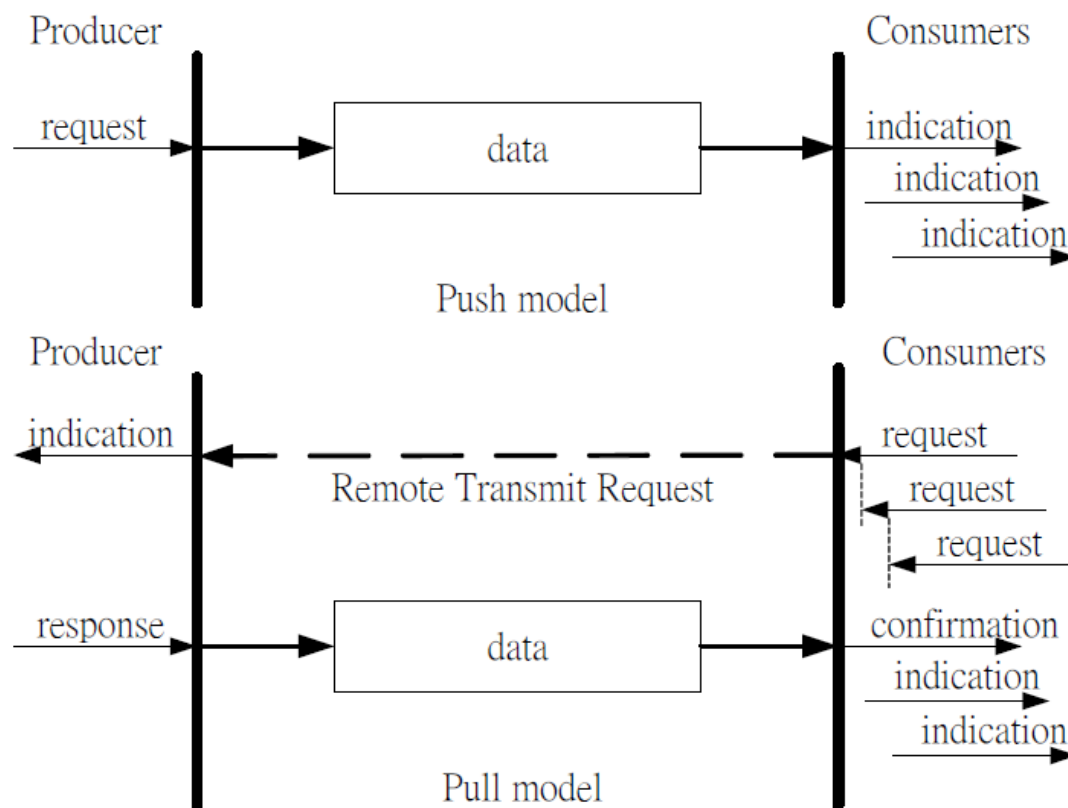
Producer

Consumers

request

data

indication

indication

indication

Push model

Producer

Consumers

indication

request

Remote Transmit Request

request

request

response

data

confirmation

indication

indication

Pull model